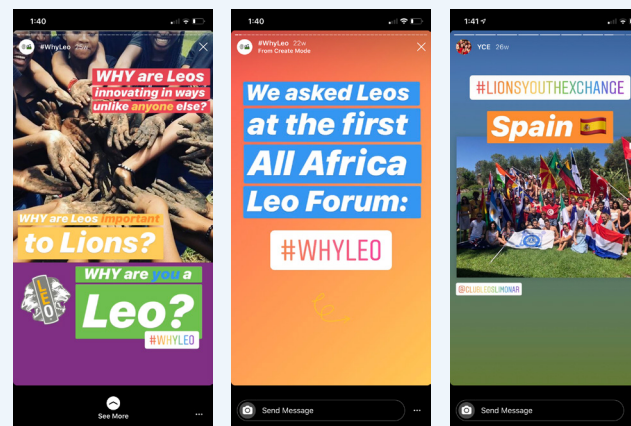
1:40

#WhyLeo 22w

WHY are Leos innovating in ways unlike anyone else?

WHY are Leos important to Lions?

LEO

WHY are you a Leo?

#WHYLEO

See More

1:40

#WhyLeo 22w
From Create Mode

We asked Leos at the first All Africa Leo Forum:

#WHYLEO

Send Message

1:41

YCE 26w

#LIONSYOUTHEXCHANCE

Spain

@CLUBLEOSLIMONAR

Send Message